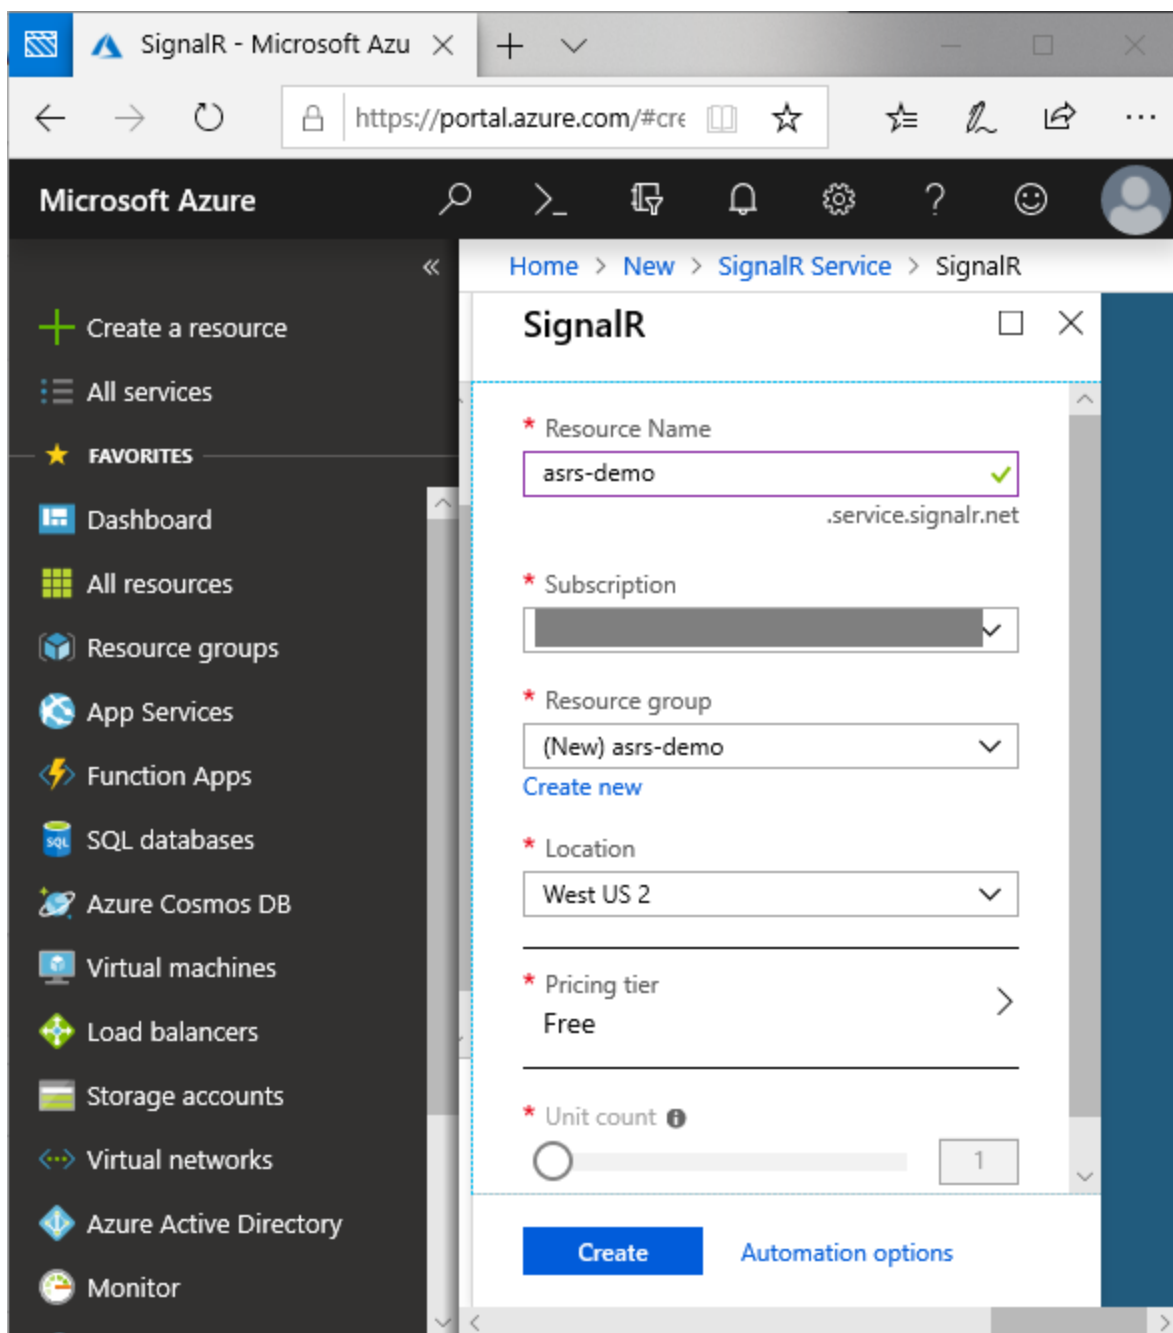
SignalR - Microsoft Azu

https://portal.azure.com/#cre

Microsoft Azure

Home > New > SignalR Service > SignalR

SignalR

Create a resource

All services

FAVORITES

Dashboard

All resources

Resource groups

App Services

Function Apps

SQL databases

Azure Cosmos DB

Virtual machines

Load balancers

Storage accounts

Virtual networks

Azure Active Directory

Monitor

* Resource Name

asrs-demo

.service.signalr.net

* Subscription

* Resource group

(New) asrs-demo

Create new

* Location

West US 2

* Pricing tier

Free

* Unit count

1

Create

Automation options